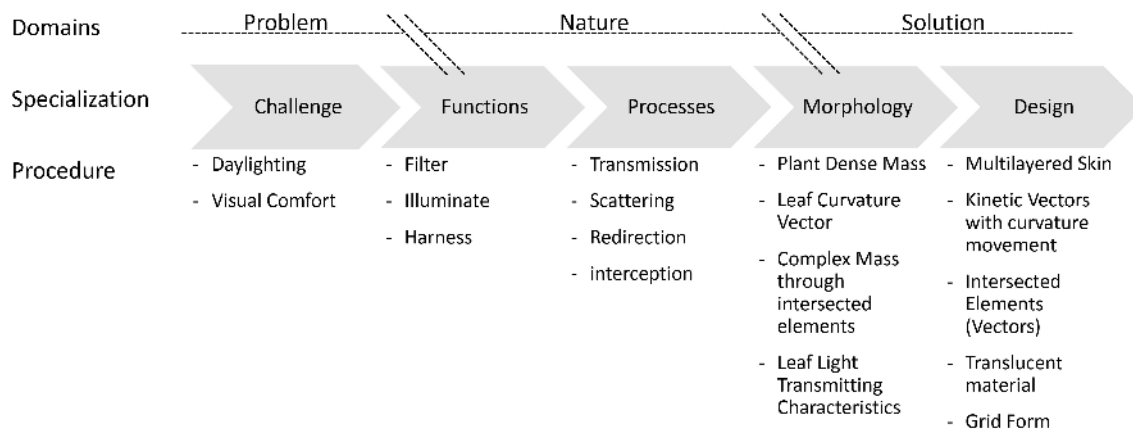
Domains
Problem
Nature
Solution

Specialization
Challenge
Functions
Processes
Morphology
Design

Procedure

- Daylighting
- Visual Comfort

- Filter
- Illuminate
- Harness

- Transmission
- Scattering
- Redirection
- interception

- Plant Dense Mass
- Leaf Curvature Vector
- Complex Mass through intersected elements
- Leaf Light Transmitting Characteristics

- Multilayered Skin
- Kinetic Vectors with curvature movement
- Intersected Elements (Vectors)
- Translucent material
- Grid Form